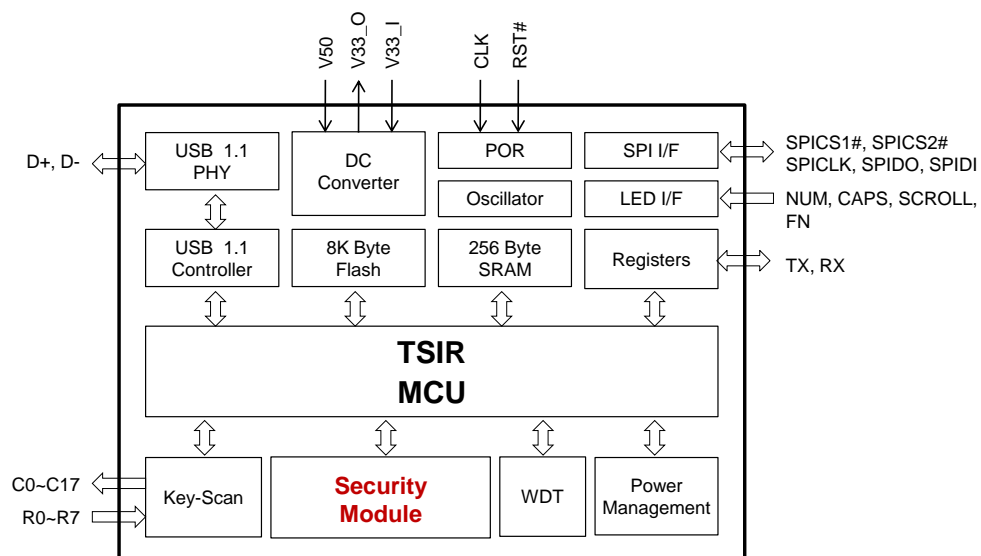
V50
V33_O
V33_I
CLK
RST#

D+, D-

USB 1.1
PHY

DC
Converter

POR

SPI I/F

SPICS1#, SPICS2#
SPICLK, SPIDO, SPIDI

Oscillator

LED I/F

NUM, CAPS, SCROLL, FN

USB 1.1
Controller

8K Byte
Flash

256 Byte
SRAM

Registers

TX, RX

TSIR
MCU

C0~C17
R0~R7

Key-Scan

Security
Module

WDT

Power
Management